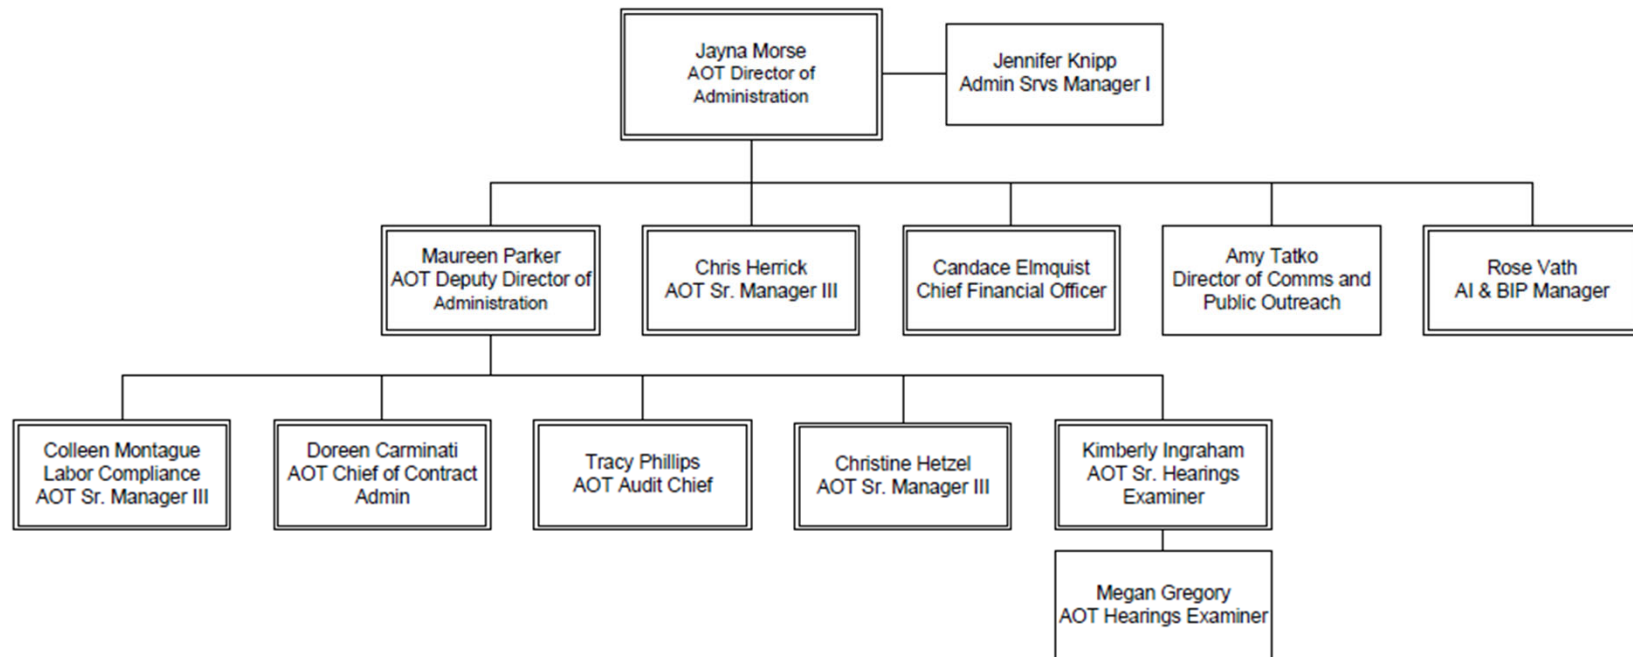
Jayna Morse
AOT Director of Administration

Jennifer Knipp
Admin Srvs Manager I

Maureen Parker
AOT Deputy Director of Administration

Chris Herrick
AOT Sr. Manager III

Candace Elmquist
Chief Financial Officer

Amy Tatko
Director of Comms and Public Outreach

Rose Vath
AI & BIP Manager

Colleen Montague
Labor Compliance
AOT Sr. Manager III

Doreen Carminati
AOT Chief of Contract Admin

Tracy Phillips
AOT Audit Chief

Christine Hetzel
AOT Sr. Manager III

Kimberly Ingraham
AOT Sr. Hearings Examiner

Megan Gregory
AOT Hearings Examiner